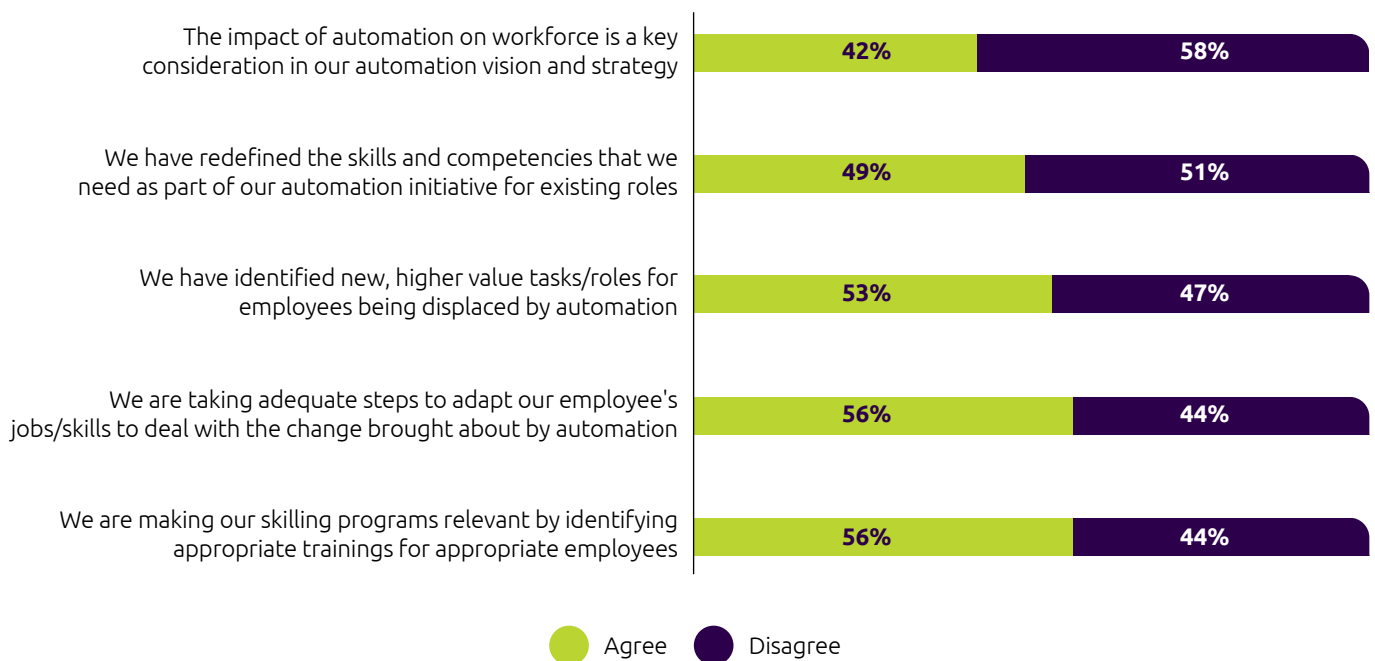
The impact of automation on workforce is a key consideration in our automation vision and strategy
42%
58%

We have redefined the skills and competencies that we need as part of our automation initiative for existing roles
49%
51%

We have identified new, higher value tasks/roles for employees being displaced by automation
53%
47%

We are taking adequate steps to adapt our employee's jobs/skills to deal with the change brought about by automation
56%
44%

We are making our skilling programs relevant by identifying appropriate trainings for appropriate employees
56%
44%

Agree
Disagree